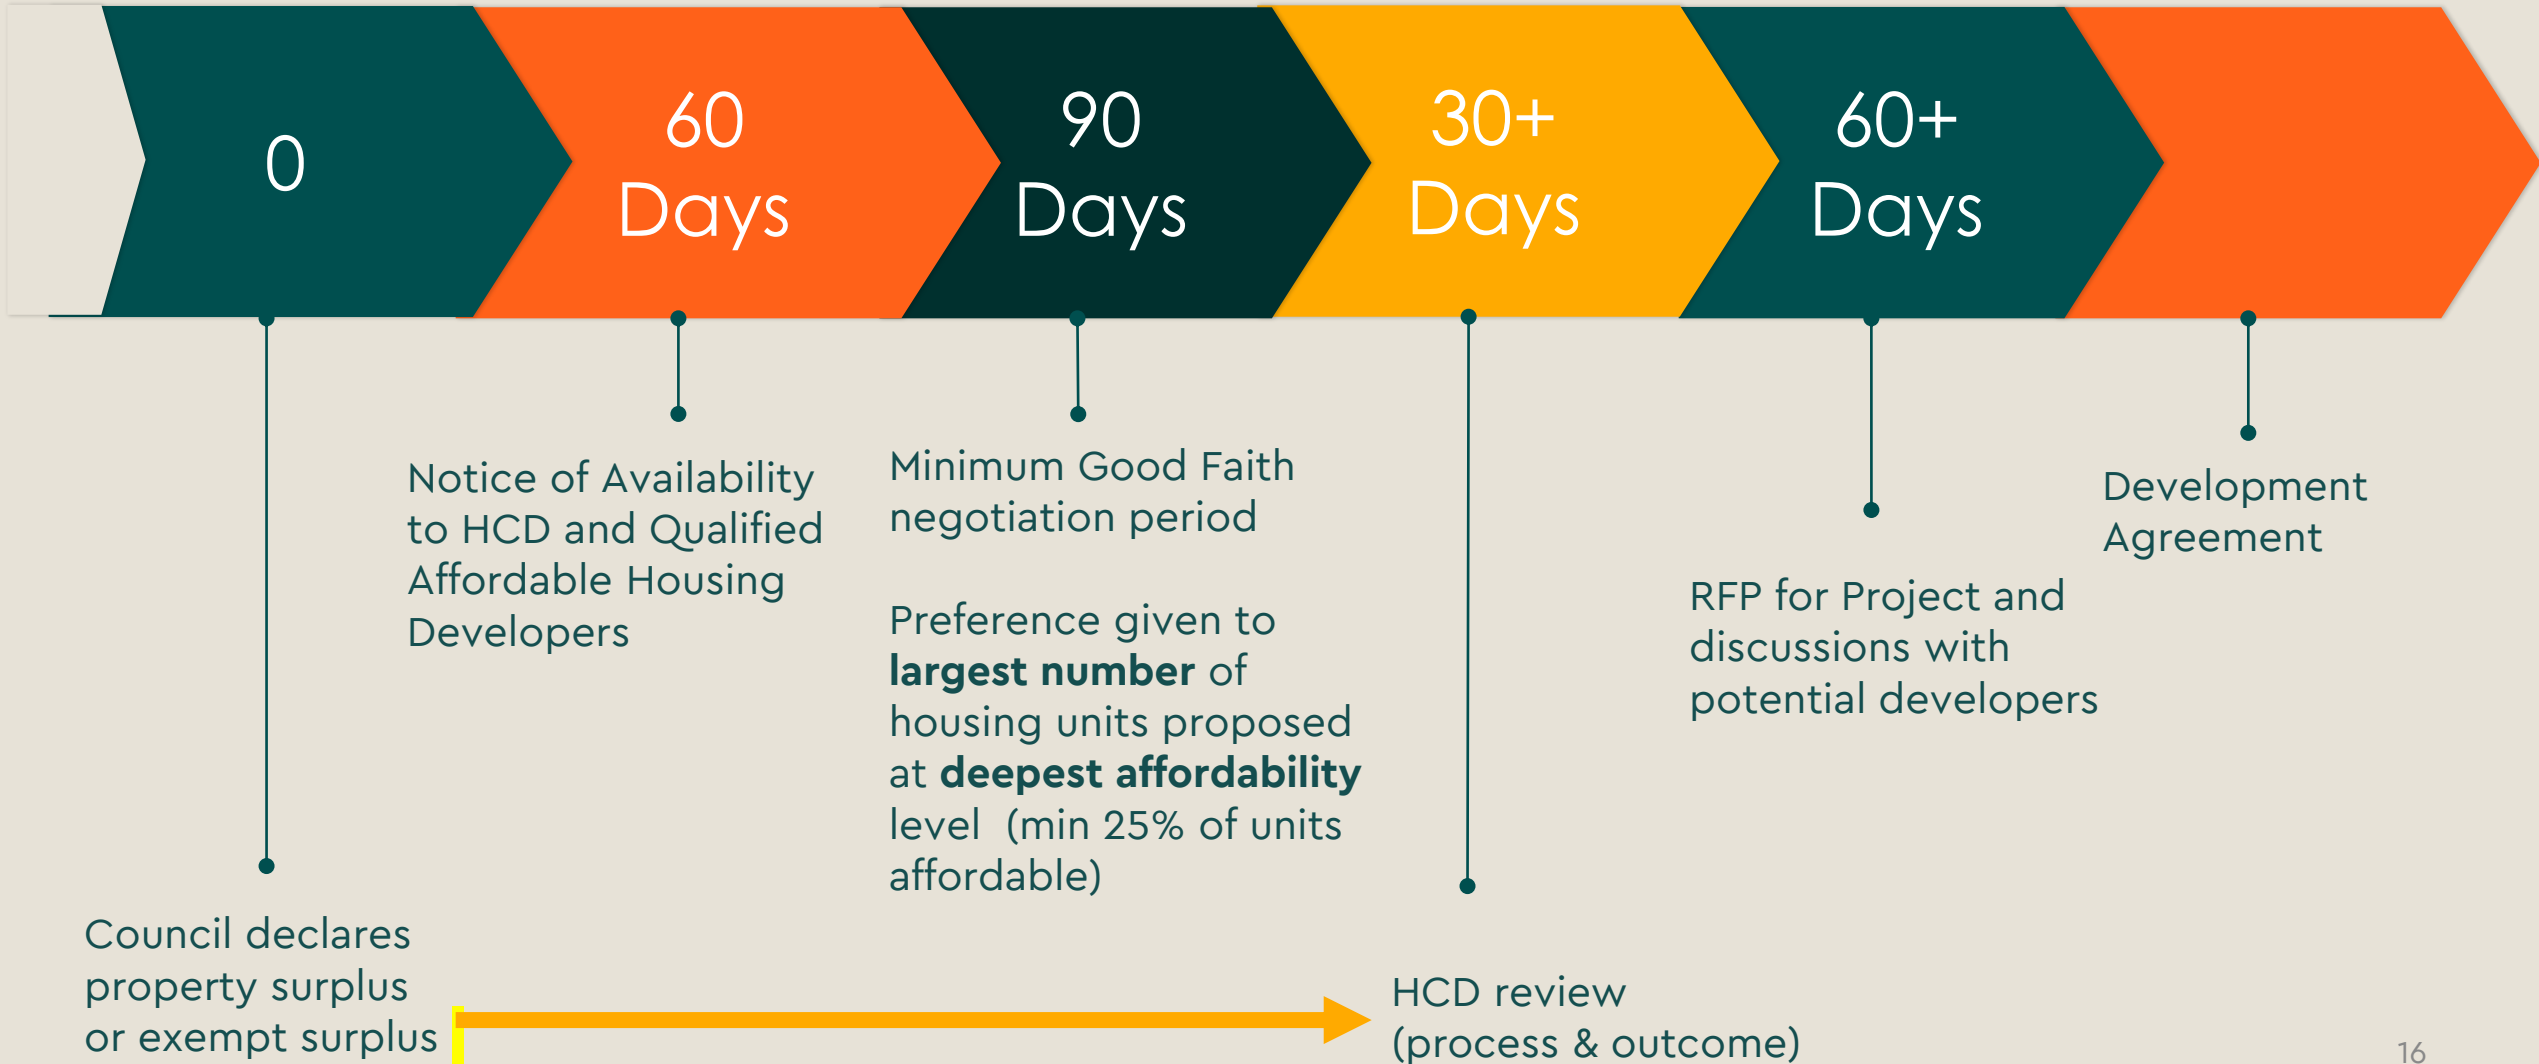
0

60 Days

90 Days

30+ Days

60+ Days

Notice of Availability to HCD and Qualified Affordable Housing Developers

Minimum Good Faith negotiation period

Preference given to **largest number** of housing units proposed at **deepest affordability** level (min 25% of units affordable)

RFP for Project and discussions with potential developers

Development Agreement

Council declares property surplus or exempt surplus

HCD review (process & outcome)

16